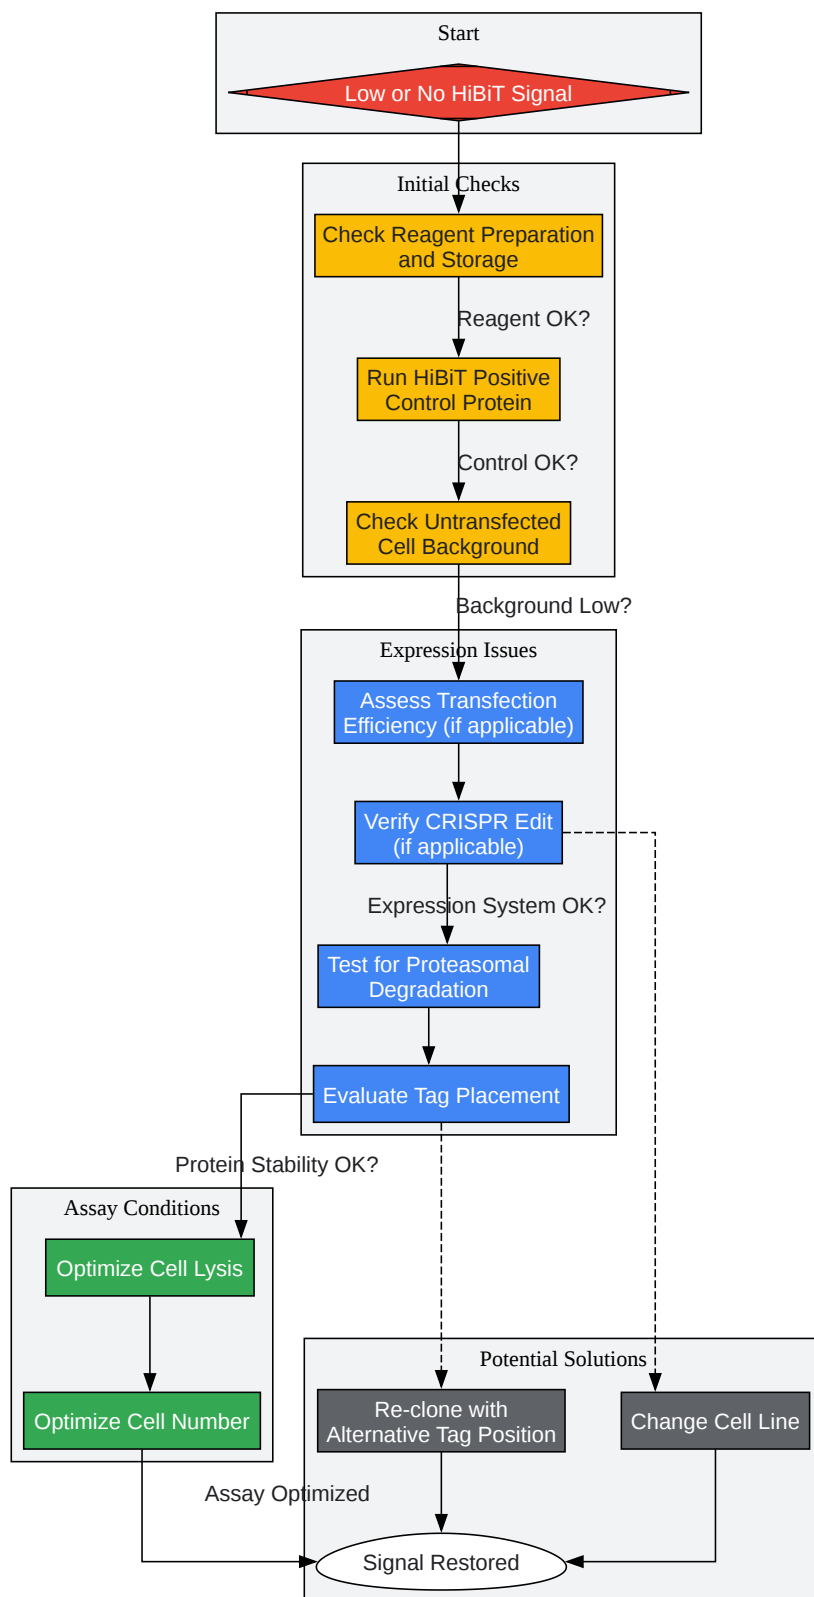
Start

Low or No HiBiT Signal

Initial Checks

Check Reagent Preparation and Storage

Reagent OK?

Run HiBiT Positive Control Protein

Control OK?

Check Untransfected Cell Background

Background Low?

Expression Issues

Assess Transfection Efficiency (if applicable)

Verify CRISPR Edit (if applicable)

Expression System OK?

Test for Proteasomal Degradation

Evaluate Tag Placement

Protein Stability OK?

Assay Conditions

Optimize Cell Lysis

Optimize Cell Number

Potential Solutions

Re-clone with Alternative Tag Position

Change Cell Line

Assay Optimized

Signal Restored